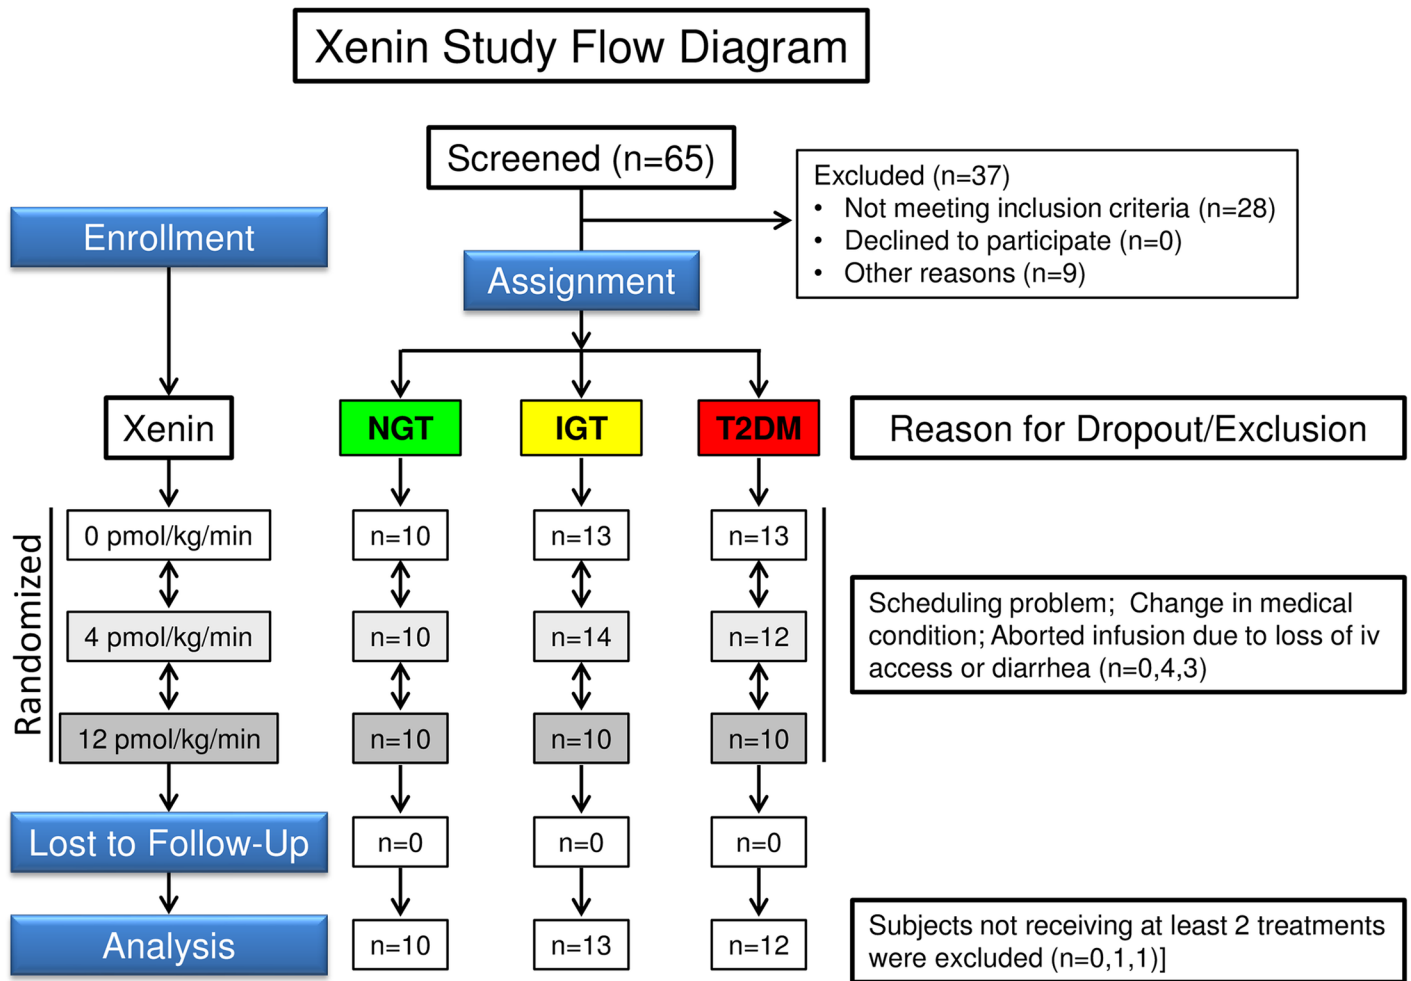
Xenin Study Flow Diagram

Screened (n=65)

Excluded (n=37)
• Not meeting inclusion criteria (n=28)
• Declined to participate (n=0)
• Other reasons (n=9)

Enrollment

Assignment

Xenin

NGT

IGT

T2DM

Reason for Dropout/Exclusion

Randomized

| Xenin | NGT | IGT | T2DM |
|---|---|---|---|
| 0 pmol/kg/min | n=10 | n=13 | n=13 |
| 4 pmol/kg/min | n=10 | n=14 | n=12 |
| 12 pmol/kg/min | n=10 | n=10 | n=10 |
| Lost to Follow-Up | n=0 | n=0 | n=0 |
| Analysis | n=10 | n=13 | n=12 |

Scheduling problem; Change in medical condition; Aborted infusion due to loss of iv access or diarrhea (n=0,4,3)

Subjects not receiving at least 2 treatments were excluded (n=0,1,1)]